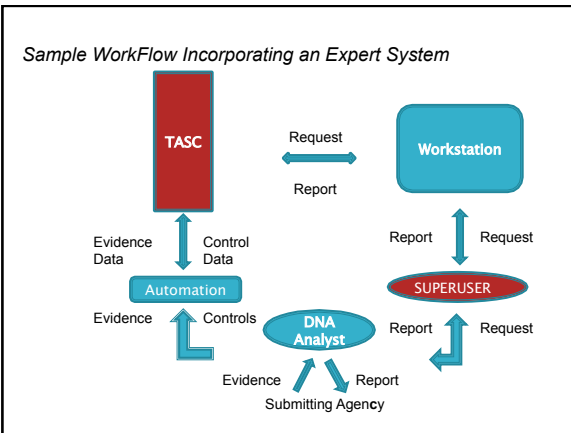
Sample WorkFlow Incorporating an Expert System

TASC

Request

Report

Workstation

Evidence Data

Control Data

Report

Request

Automation

SUPERUSER

Evidence

Controls

DNA Analyst

Report

Request

Evidence

Report

Submitting Agency